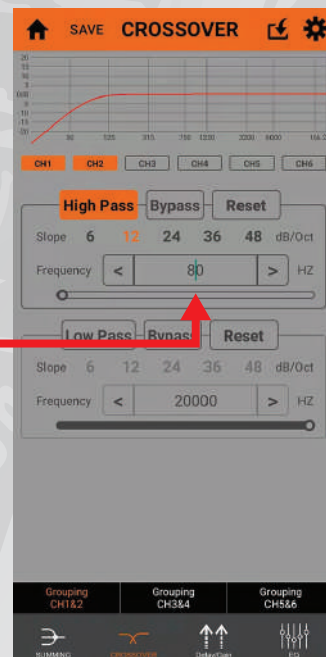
SAVE CROSSOVER

20
15
10
5
0dB
-5
-10
-15
-20

30 125 315 750 1230 3200 8000 16k

CH1 CH2 CH3 CH4 CH5 CH6

High Pass Bypass Reset

Slope 6 12 24 36 48 dB/Oct

Frequency < 80 > HZ

Low Pass Bypass Reset

Slope 6 12 24 36 48 dB/Oct

Frequency < 20000 > HZ

Grouping CH1&2 | Grouping CH3&4 | Grouping CH5&6

SUMMING CROSSOVER Delay/Gain EQ